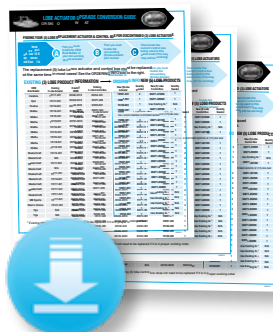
LOBE ACTUATOR UPGRADE CONVERSION GUIDE

FINDING YOUR (3) LOBE REPLACEMENT ACTUATOR & CONTROL KIT FOR DISCONTINUED (3) LOBE ACTUATORS

1
2
3

The replacement (6) lobe actuator and control line kit will be replaced at the same time as noted...

EXISTING (3) LOBE PRODUCT INFORMATION
NEW (6) LOBE PRODUCTS

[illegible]

LOBE ACTUATORS